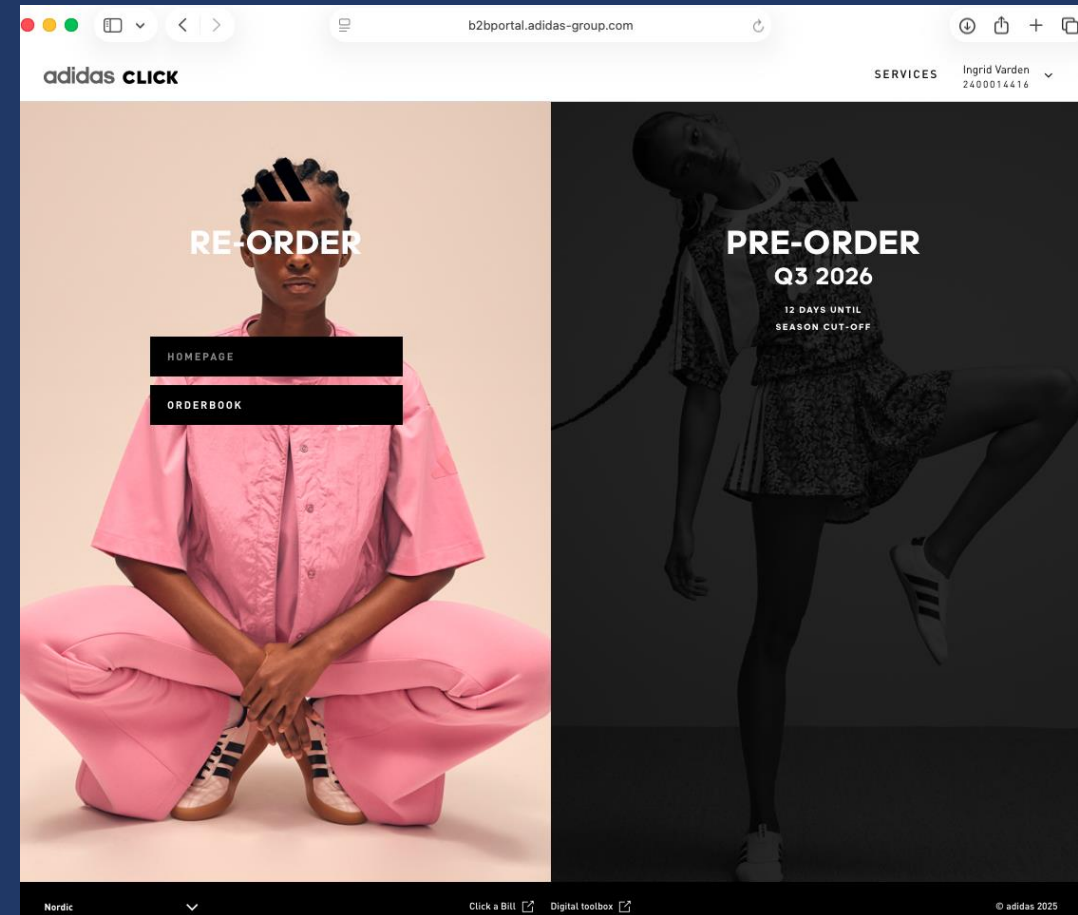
b2bportal.adidas-group.com

adidas CLICK

SERVICES

Ingrid Varden
2400014416

RE-ORDER

HOMEPAGE

ORDERBOOK

PRE-ORDER
Q3 2026

12 DAYS UNTIL
SEASON CUT-OFF

Nordic

Click a Bill

Digital toolbox

© adidas 2025